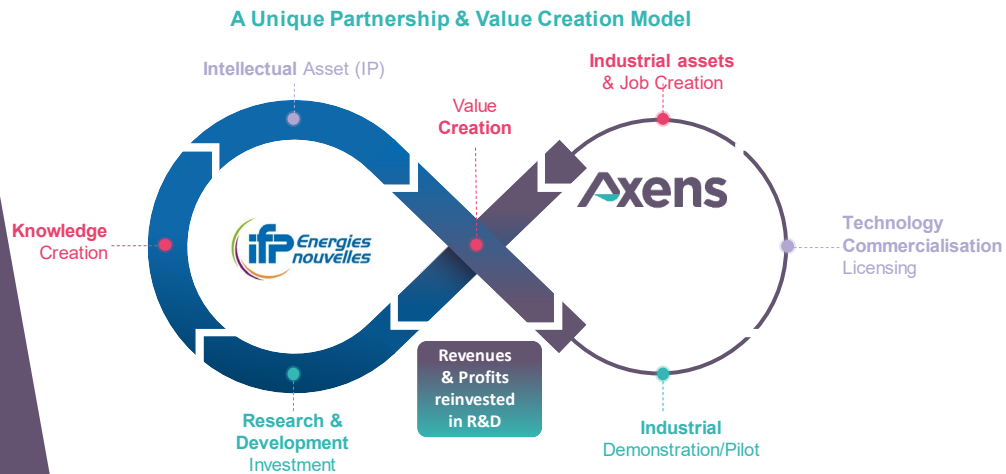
A Unique Partnership & Value Creation Model

Intellectual Asset (IP)

Industrial assets & Job Creation

Value Creation

Knowledge Creation

ifp Energies nouvelles

Axens

Technology Commercialisation Licensing

Revenues & Profits reinvested in R&D

Research & Development Investment

Industrial Demonstration/Pilot